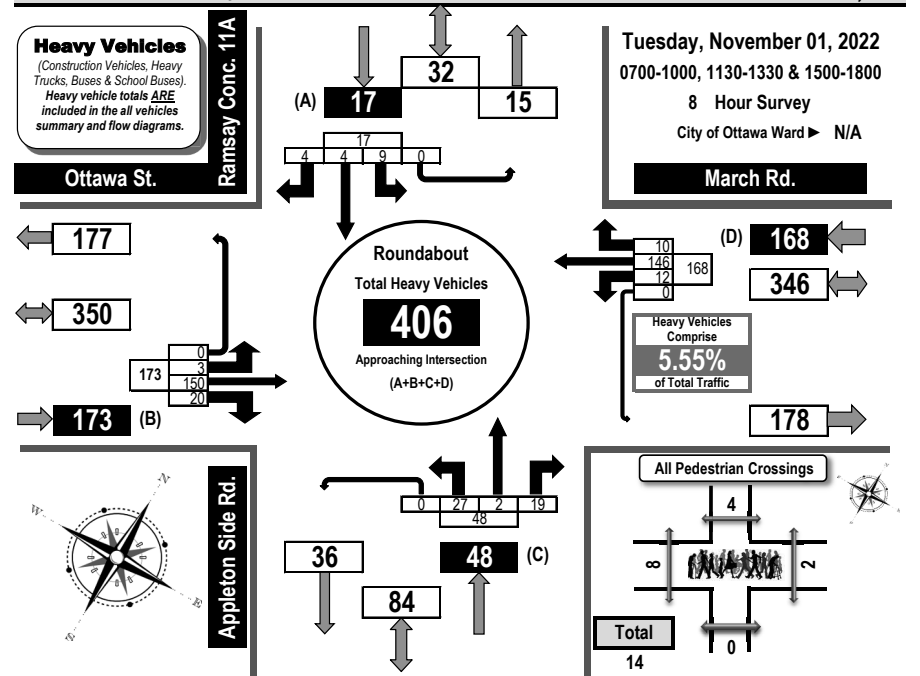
Heavy Vehicles
(Construction Vehicles, Heavy Trucks, Buses & School Buses).
Heavy vehicle totals ARE included in the all vehicles summary and flow diagrams.

Ramsay Conc. 11A

Ottawa St.

32

(A) 17

15

17

4 4 9 0

Tuesday, November 01, 2022
0700-1000, 1130-1330 & 1500-1800
8 Hour Survey
City of Ottawa Ward ► N/A

March Rd.

177

350

173 (B)

0
3
150
20

173

Roundabout
Total Heavy Vehicles
406
Approaching Intersection
(A+B+C+D)

(D) 168

10
146
12
0

168

346

Heavy Vehicles Comprise
5.55%
of Total Traffic

178

Appleton Side Rd.

N
E
S
W

0 27 2 19
48

36

84

48 (C)

All Pedestrian Crossings

4

8

2

0

Total
14